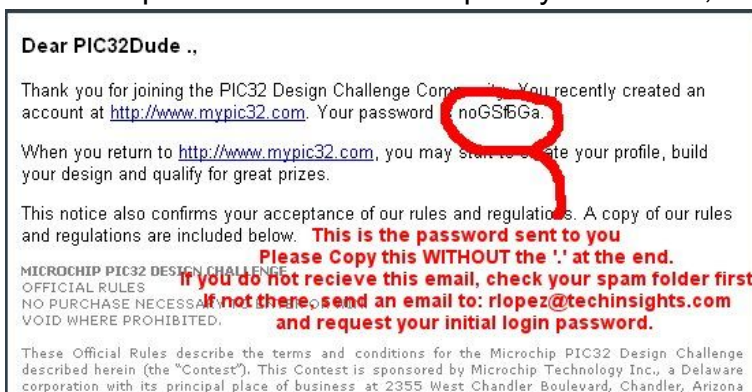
Dear PIC32Dude .,

Thank you for joining the PIC32 Design Challenge Com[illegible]. You recently created an account at http://www.mypic32.com. Your password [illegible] noGSf6Ga.

When you return to http://www.mypic32.com, you may sta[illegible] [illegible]ate your profile, build your design and qualify for great prizes.

This notice also confirms your acceptance of our rules and regulatio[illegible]s. A copy of our rules and regulations are included below.

This is the password sent to you
Please Copy this WITHOUT the '.' at the end.
If you do not recieve this email, check your spam folder first
If not there, send an email to: rlopez@techinsights.com
and request your initial login password.

MICROCHIP PIC32 DESIGN CHALLENGE
OFFICIAL RULES
NO PURCHASE NECESSA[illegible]
VOID WHERE PROHIBITED.

These Official Rules describe the terms and conditions for the Microchip PIC32 Design Challenge described herein (the "Contest"). This Contest is sponsored by Microchip Technology Inc., a Delaware corporation with its principal place of business at 2355 West Chandler Boulevard, Chandler, Arizona